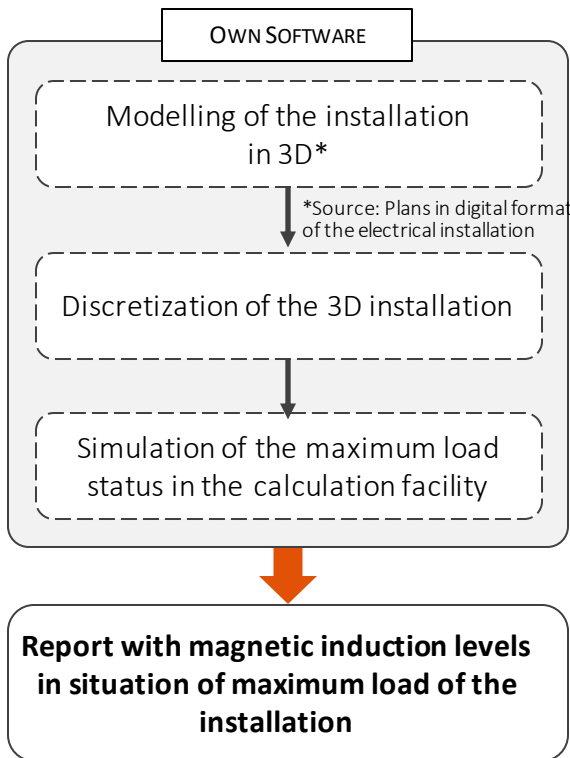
OWN SOFTWARE

Modelling of the installation in 3D*

*Source: Plans in digital format of the electrical installation

Discretization of the 3D installation

Simulation of the maximum load status in the calculation facility

**Report with magnetic induction levels in situation of maximum load of the installation**